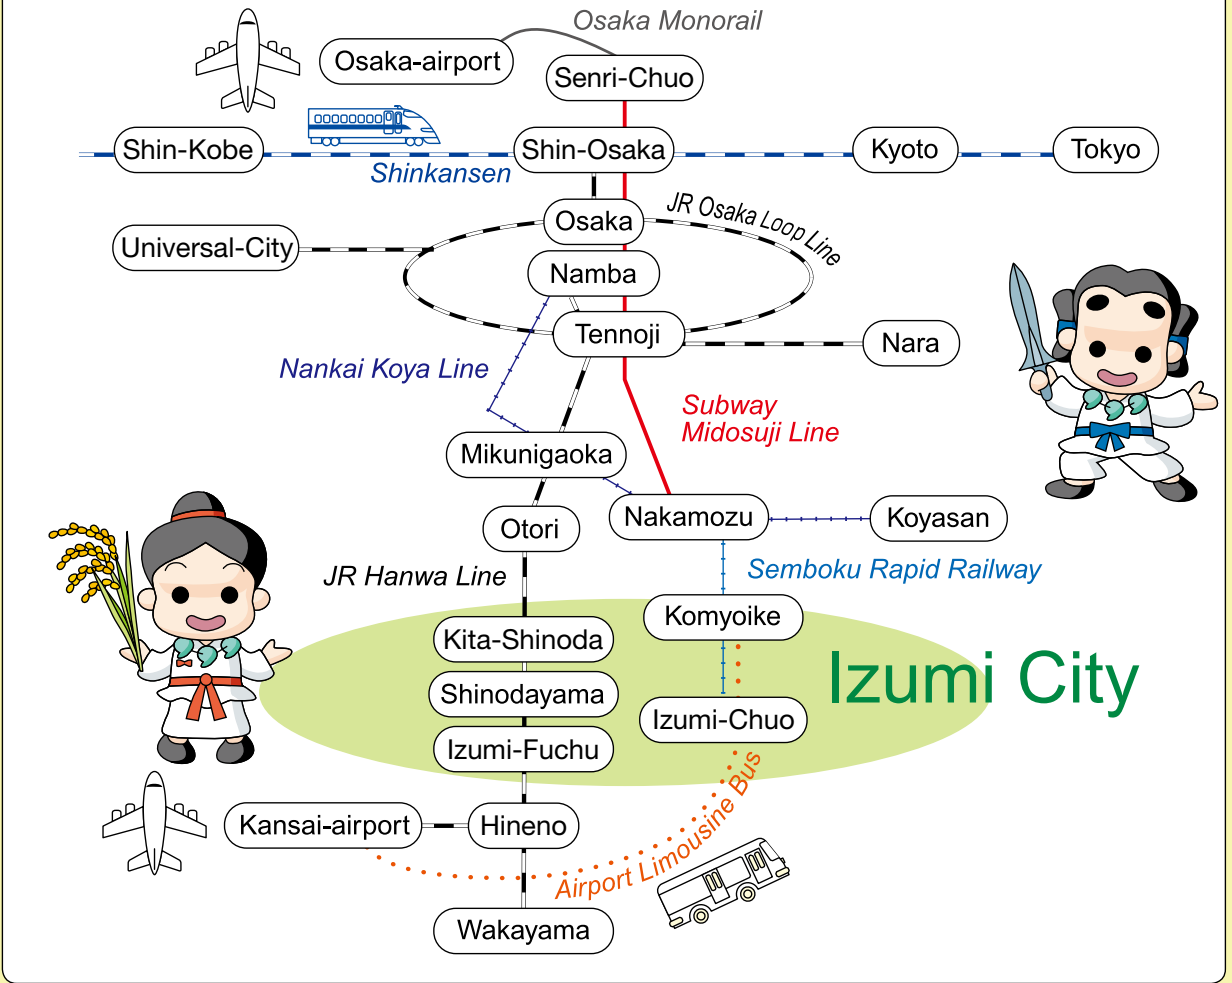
Osaka Monorail
Osaka-airport
Senri-Chuo
Shin-Kobe
Shin-Osaka
Kyoto
Tokyo
Shinkansen
Osaka
JR Osaka Loop Line
Universal-City
Namba
Tennoji
Nara
Nankai Koya Line
Subway Midosuji Line
Mikunigaoka
Otori
Nakamozu
Koyasan
JR Hanwa Line
Semboku Rapid Railway
Komyoike
Kita-Shinoda
Izumi City
Shinodayama
Izumi-Chuo
Izumi-Fuchu
Kansai-airport
Hineno
Airport Limousine Bus
Wakayama